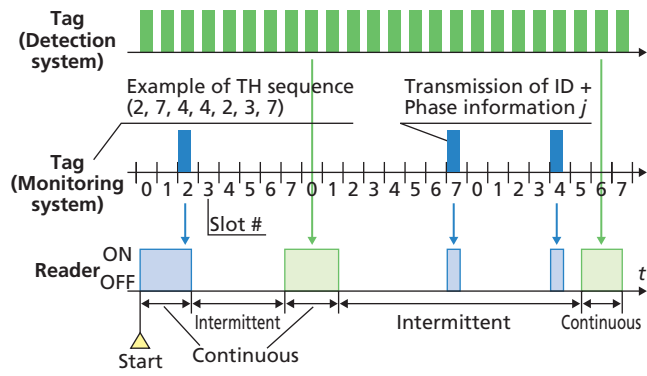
Tag (Detection system)

Example of TH sequence (2, 7, 4, 4, 2, 3, 7)

Transmission of ID + Phase information $j$

Tag (Monitoring system)

0 1 2 3 4 5 6 7 0 1 2 3 4 5 6 7 0 1 2 3 4 5 6 7

Slot #

Reader ON OFF

$t$

Intermittent

Intermittent

Continuous

Start

Continuous